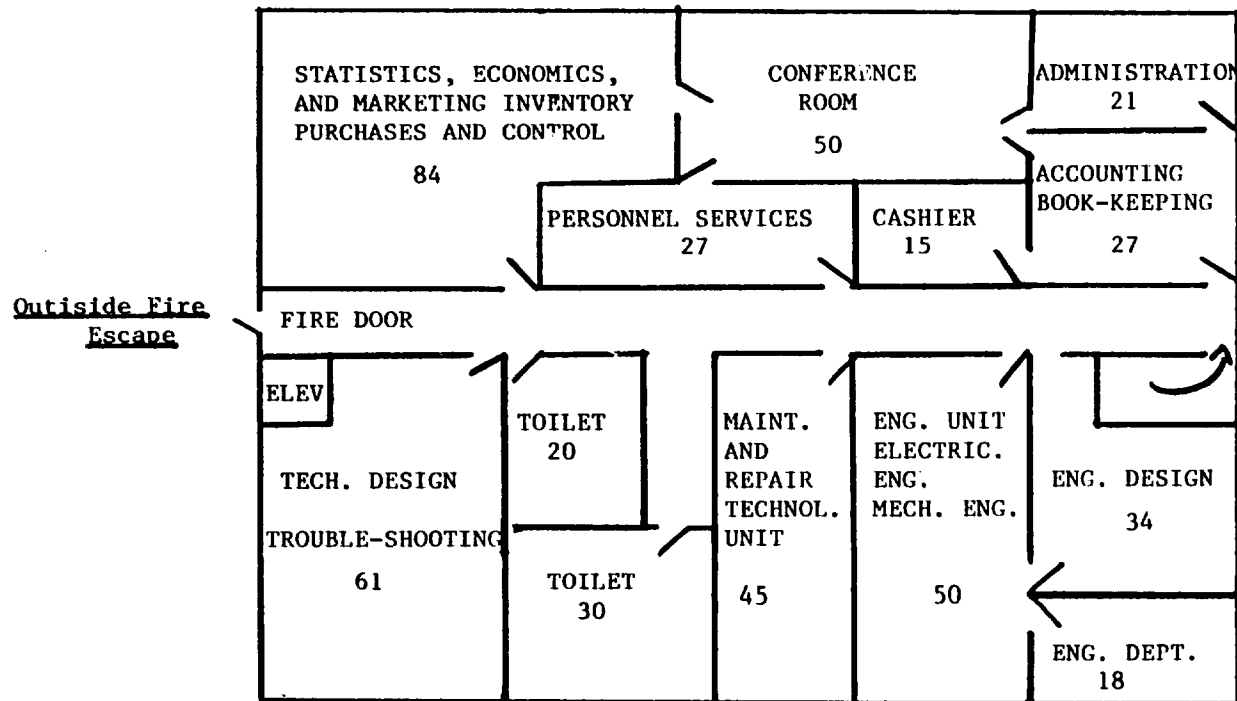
STATISTICS, ECONOMICS, AND MARKETING INVENTORY PURCHASES AND CONTROL
84

CONFERENCE ROOM
50

ADMINISTRATION
21

ACCOUNTING BOOK-KEEPING
27

PERSONNEL SERVICES
27

CASHIER
15

Outiside Fire Escape

FIRE DOOR

ELEV

TECH. DESIGN
TROUBLE-SHOOTING
61

TOILET
20

TOILET
30

MAINT. AND REPAIR TECHNOL. UNIT
45

ENG. UNIT ELECTRIC. ENG. MECH. ENG.
50

ENG. DESIGN
34

ENG. DEPT.
18